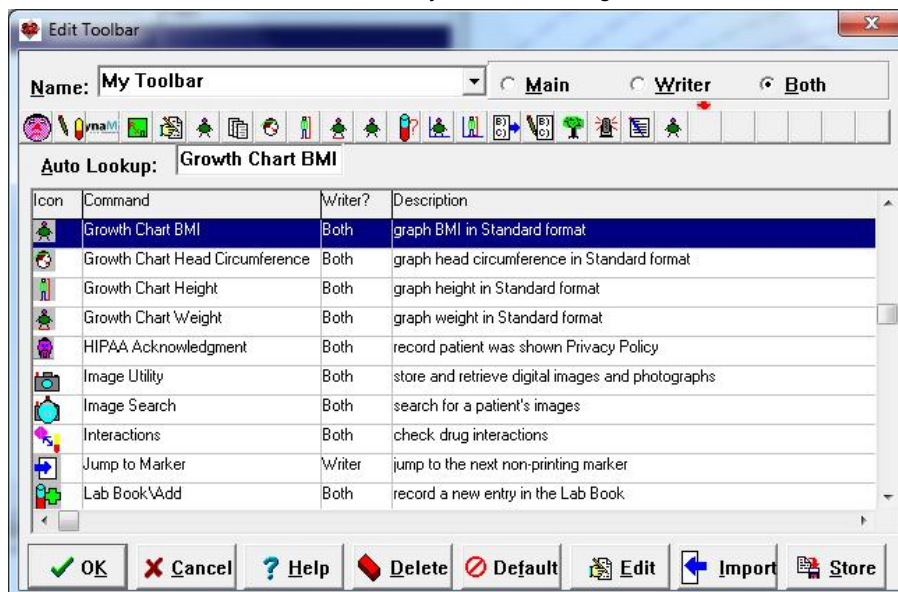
Edit Toolbar

Name: My Toolbar
Main
Writer
Both

Auto Lookup: Growth Chart BMI

| Icon | Command | Writer? | Description |
|---|---|---|---|
| | Growth Chart BMI | Both | graph BMI in Standard format |
| | Growth Chart Head Circumference | Both | graph head circumference in Standard format |
| | Growth Chart Height | Both | graph height in Standard format |
| | Growth Chart Weight | Both | graph weight in Standard format |
| | HIPAA Acknowledgment | Both | record patient was shown Privacy Policy |
| | Image Utility | Both | store and retrieve digital images and photographs |
| | Image Search | Both | search for a patient's images |
| | Interactions | Both | check drug interactions |
| | Jump to Marker | Writer | jump to the next non-printing marker |
| | Lab Book\Add | Both | record a new entry in the Lab Book |

OK
Cancel
Help
Delete
Default
Edit
Import
Store